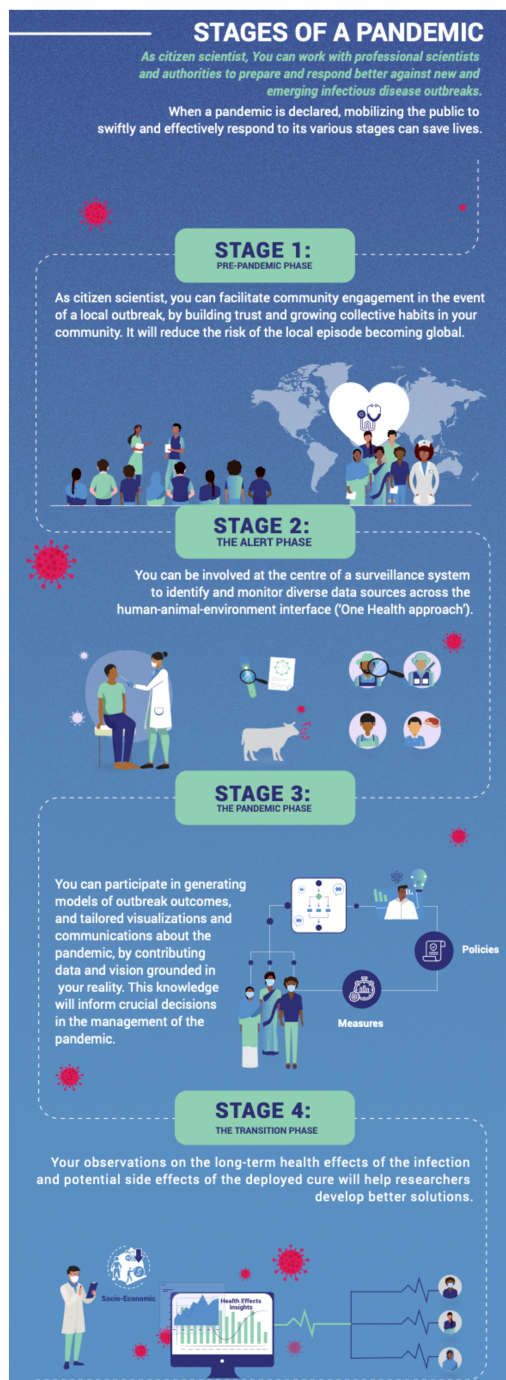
STAGES OF A PANDEMIC

As citizen scientist, You can work with professional scientists and authorities to prepare and respond better against new and emerging infectious disease outbreaks.

When a pandemic is declared, mobilizing the public to swiftly and effectively respond to its various stages can save lives.

STAGE 1:
PRE-PANDEMIC PHASE

As citizen scientist, you can facilitate community engagement in the event of a local outbreak, by building trust and growing collective habits in your community. It will reduce the risk of the local episode becoming global.

STAGE 2:
THE ALERT PHASE

You can be involved at the centre of a surveillance system to identify and monitor diverse data sources across the human-animal-environment interface ('One Health approach').

STAGE 3:
THE PANDEMIC PHASE

You can participate in generating models of outbreak outcomes, and tailored visualizations and communications about the pandemic, by contributing data and vision grounded in your reality. This knowledge will inform crucial decisions in the management of the pandemic.

Policies

Measures

STAGE 4:
THE TRANSITION PHASE

Your observations on the long-term health effects of the infection and potential side effects of the deployed cure will help researchers develop better solutions.

Socio-Economic

Health Effects Insights